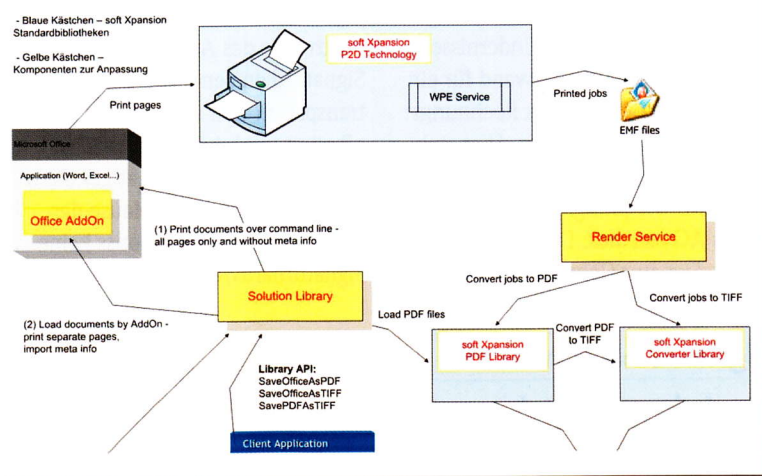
- Blaue Kästchen – soft Xpansion Standardbibliotheken

- Gelbe Kästchen – Komponenten zur Anpassung

soft Xpansion
P2D Technology

WPE Service

Print pages

Printed jobs

EMF files

Microsoft Office

Application (Word, Excel...)

Office AddOn

(1) Print documents over command line - all pages only and without meta info

Render Service

Solution Library

Convert jobs to PDF

Convert jobs to TIFF

(2) Load documents by AddOn - print separate pages, import meta info

Load PDF files

Convert PDF to TIFF

soft Xpansion
PDF Library

soft Xpansion
Converter Library

Library API:
SaveOfficeAsPDF
SaveOfficeAsTIFF
SavePDFAsTIFF

Client Application